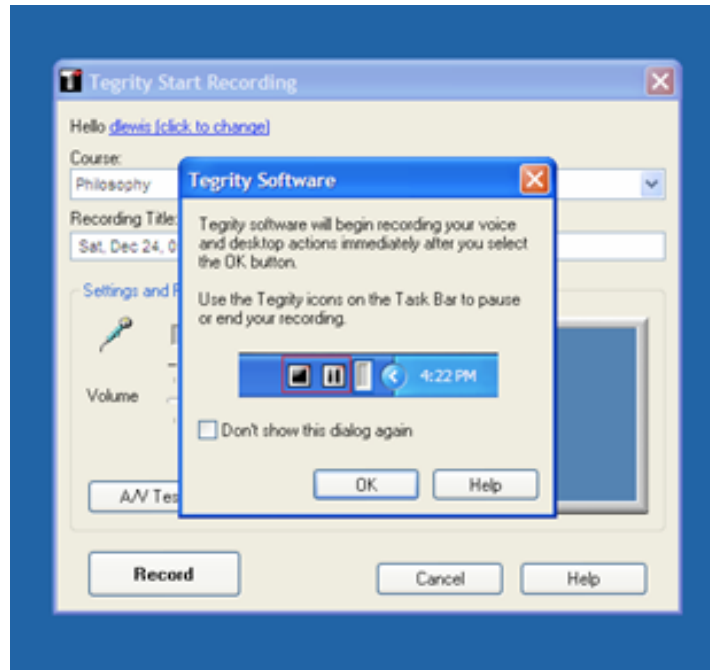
Tegrity Start Recording

Hello dlewis (click to change)

Course:

Philosophy

Recording Title:

Sat, Dec 24, 0

Settings and R

Volume

A/V Tes

Record

Cancel

Help

Tegrity Software

Tegrity software will begin recording your voice and desktop actions immediately after you select the OK button.

Use the Tegrity icons on the Task Bar to pause or end your recording.

4:22 PM

Don't show this dialog again

OK

Help